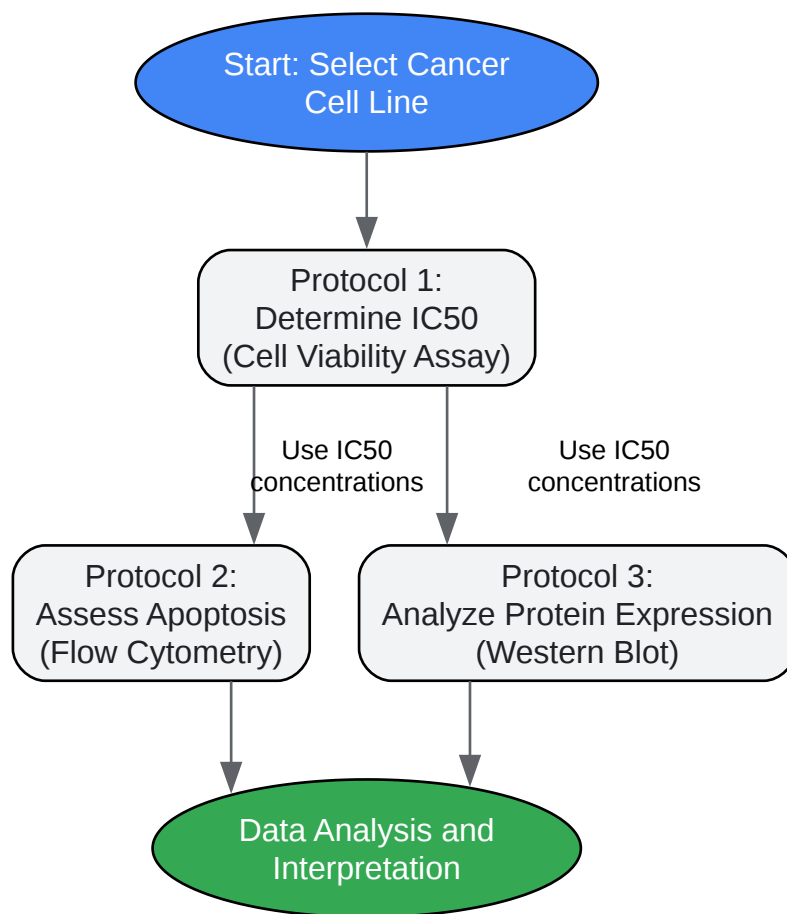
Start: Select Cancer Cell Line

Protocol 1: Determine IC50 (Cell Viability Assay)

Use IC50 concentrations

Use IC50 concentrations

Protocol 2: Assess Apoptosis (Flow Cytometry)

Protocol 3: Analyze Protein Expression (Western Blot)

Data Analysis and Interpretation